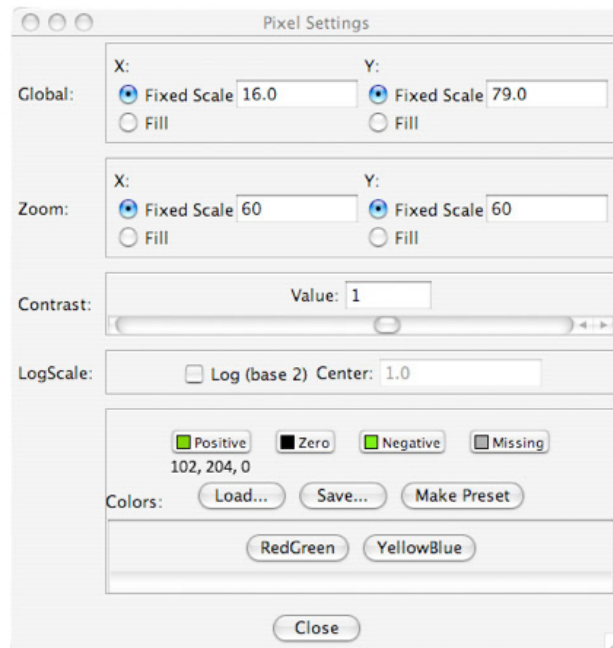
Pixel Settings

Global:
X:
Fixed Scale 16.0
Fill
Y:
Fixed Scale 79.0
Fill

Zoom:
X:
Fixed Scale 60
Fill
Y:
Fixed Scale 60
Fill

Contrast:
Value: 1

LogScale:
Log (base 2) Center: 1.0

Positive
Zero
Negative
Missing
102, 204, 0
Colors:
Load...
Save...
Make Preset
RedGreen
YellowBlue

Close